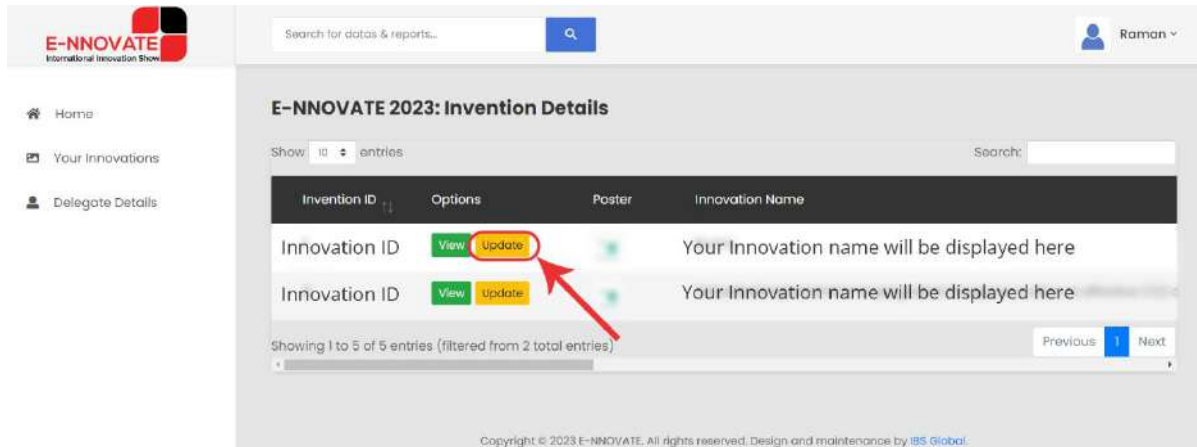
E-NNOVATE
International Innovation Show

Search for datas & reports...

Raman

Home

Your Innovations

Delegate Details

E-NNOVATE 2023: Invention Details

Show 10 entries

Search:

| Invention ID | Options | Poster | Innovation Name |
|---|---|---|---|
| Innovation ID | View Update | | Your Innovation name will be displayed here |
| Innovation ID | View Update | | Your Innovation name will be displayed here |

Showing 1 to 5 of 5 entries (filtered from 2 total entries)

Previous 1 Next

Copyright © 2023 E-NNOVATE. All rights reserved. Design and maintenance by IBS Global.